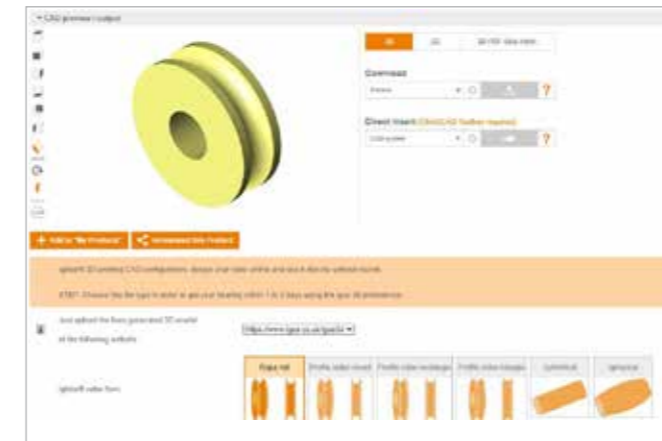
▾ CAD preview / output

3D 2D 3D PDF data sheet

Download

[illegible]

Direct Insert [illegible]

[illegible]

+ Add to "My Products" Recommend this Product

igus® 3D printed CAD configurations, design your roller online and print it directly without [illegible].

STEP: Choose the file type to order or get your bearing within 1 to 3 days using the igus 3D printservice.

Just upload the three generated 3D models at the following website

https://www.igus.co.uk/iglidur ▾

iglidur® roller form

Guide roll | Profile roller closed | Profile roller rectangle | Profile roller triangle | cylindrical | spherical